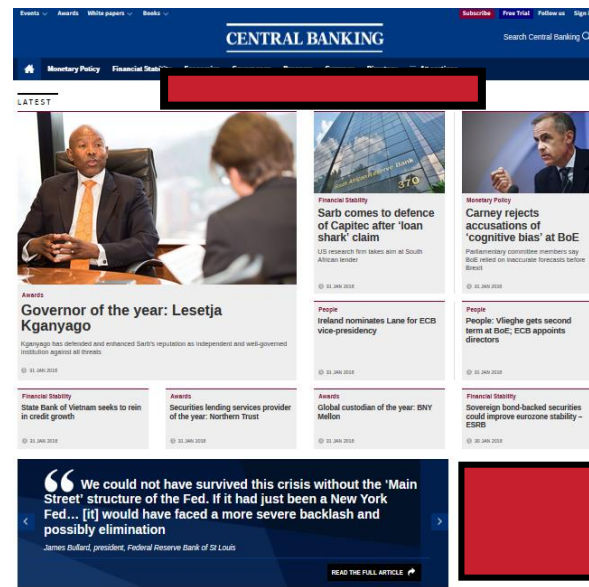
Events Awards White papers Books Subscribe Free Trial Follow us Sign

CENTRAL BANKING

Search Central Banking

Monetary Policy Financial Stabi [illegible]

LATEST

Awards

Governor of the year: Lesetja Kganyago

Kganyago has defended and enhanced Sarb's reputation as independent and well-governed institution against all threats

31 JAN 2018

Financial Stability

Sarb comes to defence of Capitec after 'loan shark' claim

US research firm takes aim at South African lender

31 JAN 2018

Monetary Policy

Carney rejects accusations of 'cognitive bias' at BoE

Parliamentary committee members say BoE relied on inaccurate forecasts before Brexit

31 JAN 2018

People

Ireland nominates Lane for ECB vice-presidency

31 JAN 2018

People

People: Vlieghe gets second term at BoE; ECB appoints directors

31 JAN 2018

Financial Stability

State Bank of Vietnam seeks to rein in credit growth

31 JAN 2018

Awards

Securities lending services provider of the year: Northern Trust

31 JAN 2018

Awards

Global custodian of the year: BNY Mellon

31 JAN 2018

Financial Stability

Sovereign bond-backed securities could improve eurozone stability – ESRB

30 JAN 2018

“We could not have survived this crisis without the 'Main Street' structure of the Fed. If it had just been a New York Fed… [it] would have faced a more severe backlash and possibly elimination

James Bullard, president, Federal Reserve Bank of St Louis

READ THE FULL ARTICLE